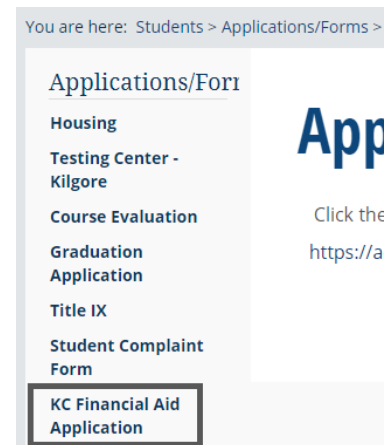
You are here: Students > Applications/Forms >

Applications/Forr

Housing

Testing Center - Kilgore

Course Evaluation

Graduation Application

Title IX

Student Complaint Form

KC Financial Aid Application

App

Click the

https://a